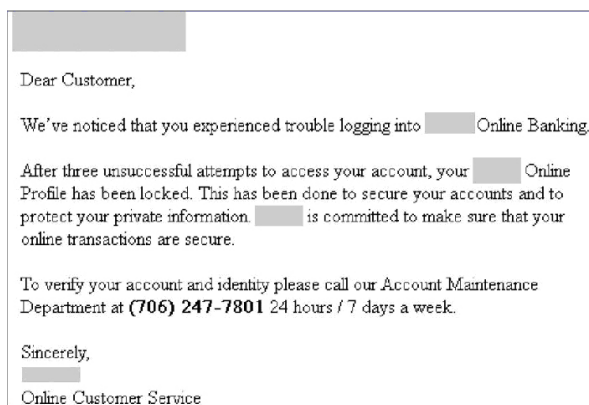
Dear Customer,

We've noticed that you experienced trouble logging into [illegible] Online Banking.

After three unsuccessful attempts to access your account, your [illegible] Online Profile has been locked. This has been done to secure your accounts and to protect your private information. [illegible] is committed to make sure that your online transactions are secure.

To verify your account and identity please call our Account Maintenance Department at **(706) 247-7801** 24 hours / 7 days a week.

Sincerely,
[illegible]
Online Customer Service